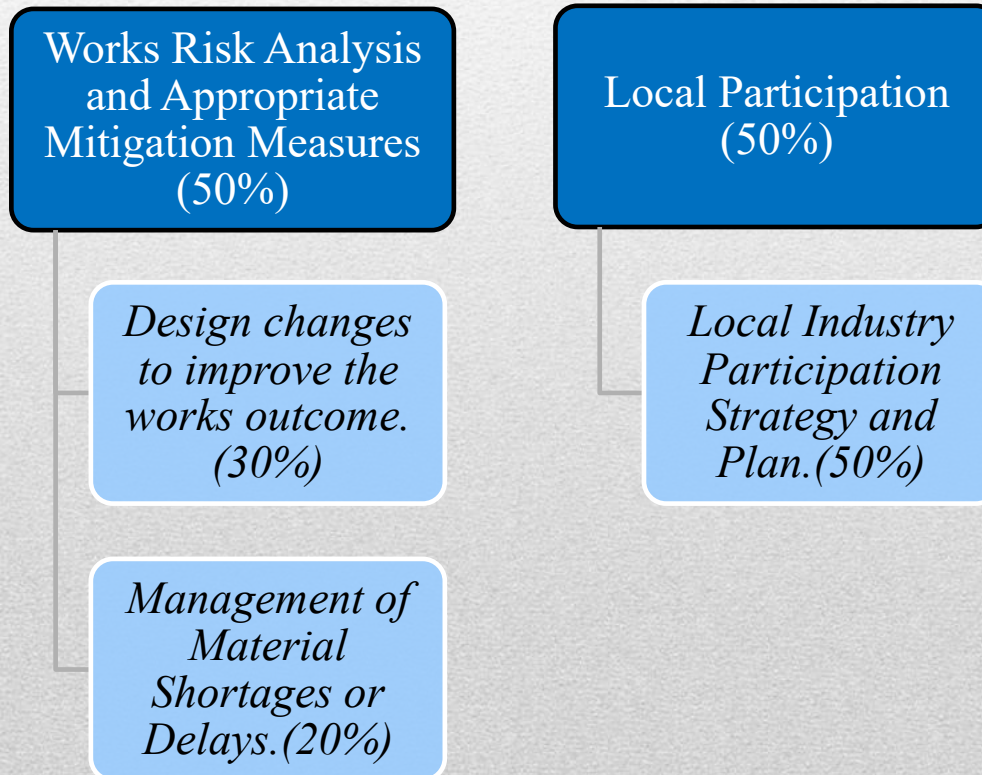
Works Risk Analysis and Appropriate Mitigation Measures (50%)

Design changes to improve the works outcome. (30%)

Management of Material Shortages or Delays.(20%)

Local Participation (50%)

Local Industry Participation Strategy and Plan.(50%)